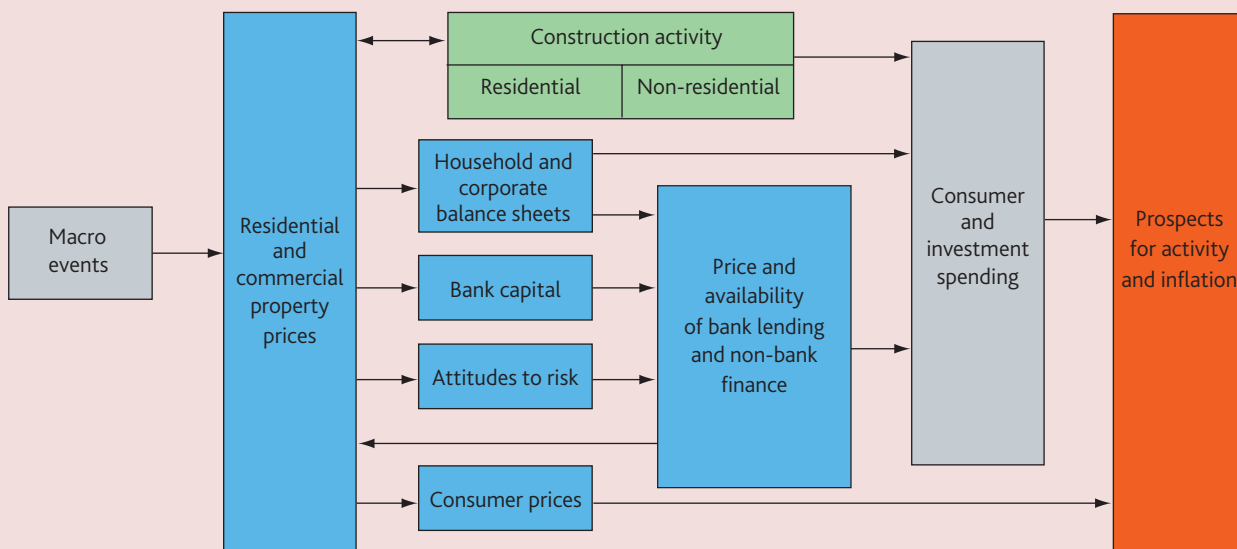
Macro events

Residential and commercial property prices

Construction activity

Residential

Non-residential

Household and corporate balance sheets

Bank capital

Attitudes to risk

Consumer prices

Price and availability of bank lending and non-bank finance

Consumer and investment spending

Prospects for activity and inflation